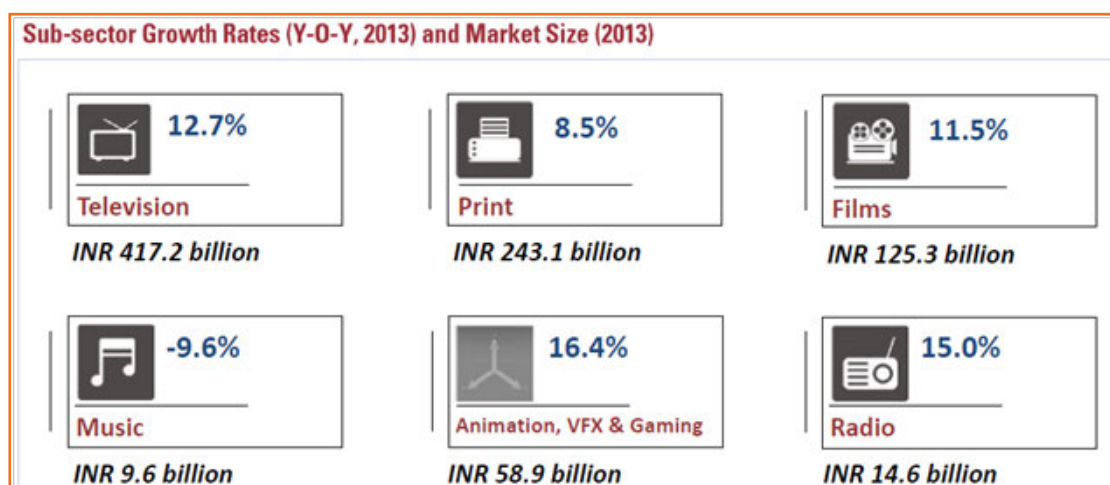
Sub-sector Growth Rates (Y-O-Y, 2013) and Market Size (2013)

12.7%
Television
INR 417.2 billion

8.5%
Print
INR 243.1 billion

11.5%
Films
INR 125.3 billion

-9.6%
Music
INR 9.6 billion

16.4%
Animation, VFX & Gaming
INR 58.9 billion

15.0%
Radio
INR 14.6 billion